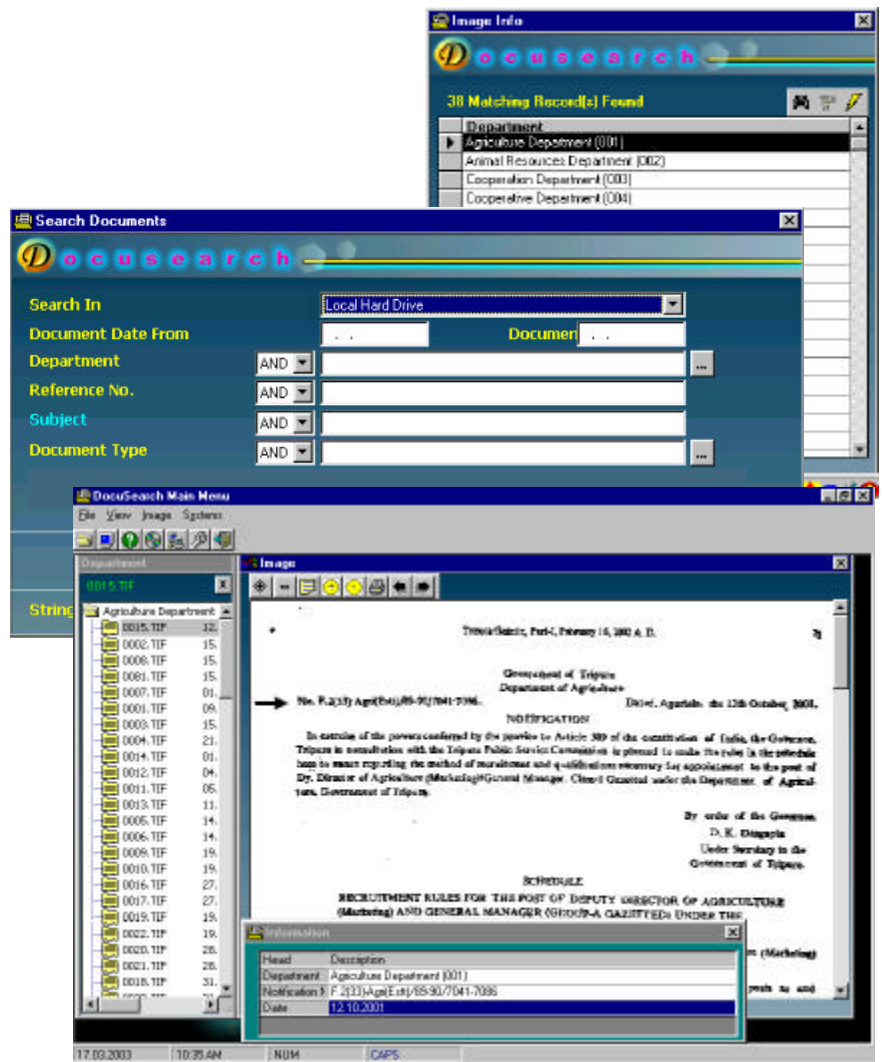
Image Info

Docusearch

38 Matching Record(s) Found

| Department |
|---|
| Agriculture Department (001) |
| Animal Resources Department (002) |
| Cooperation Department (003) |
| Cooperative Department (004) |

Search Documents

Docusearch

Search In | Local Hard Drive
Document Date From | . . | Documen | . .
Department | AND
Reference No. | AND
Subject | AND
Document Type | AND

String

DocuSearch Main Menu

File View Image System

Department

0015.TIF

Agriculture Department

| 0015.TIF | 12. |
|---|---|
| 0002.TIF | 15. |
| 0008.TIF | 15. |
| 0081.TIF | 15. |
| 0007.TIF | 01. |
| 0001.TIF | 09. |
| 0003.TIF | 15. |
| 0004.TIF | 21. |
| 0014.TIF | 01. |
| 0012.TIF | 04. |
| 0011.TIF | 05. |
| 0013.TIF | 11. |
| 0005.TIF | 14. |
| 0006.TIF | 14. |
| 0009.TIF | 19. |
| 0010.TIF | 19. |
| 0016.TIF | 27. |
| 0017.TIF | 27. |
| 0019.TIF | 19. |
| 0022.TIF | 19. |
| 0020.TIF | 28. |
| 0021.TIF | 28. |
| 0018.TIF | 31. |

Image

Tripura Gazette, Part-I, February 16, 2002 A. D.

Government of Tripura
Department of Agriculture

No. F.2(33)-Agri(Estt)/89-90/7041-7096. Dated, Agartala, the 12th October, 2001.

NOTIFICATION

In exercise of the powers conferred by the proviso to Article 309 of the constitution of India, the Governor, Tripura in consultation with the Tripura Public Service Commission is pleased to make the rules in the schedule here to annex regarding the method of recruitment and qualifications necessary for appointment to the post of Dy. Director of Agriculture (Marketing)/General Manager, Class-I Gazetted under the Department of Agriculture, Government of Tripura.

By order of the Governor,
D. K. Dasgupta
Under Secretary to the
Government of Tripura.

SCHEDULE

RECRUITMENT RULES FOR THE POST OF DEPUTY DIRECTOR OF AGRICULTURE (Marketing) AND GENERAL MANAGER (GROUP-A GAZETTED) UNDER THE

(Marketing)

Information

| Head | Description |
|---|---|
| Department | Agriculture Department (001) |
| Notification N | F.2(33)-Agri(Estt)/89-90/7041-7096 |
| Date | 12.10.2001 |

17.03.2003 | 10:35 AM | NUM | CAPS